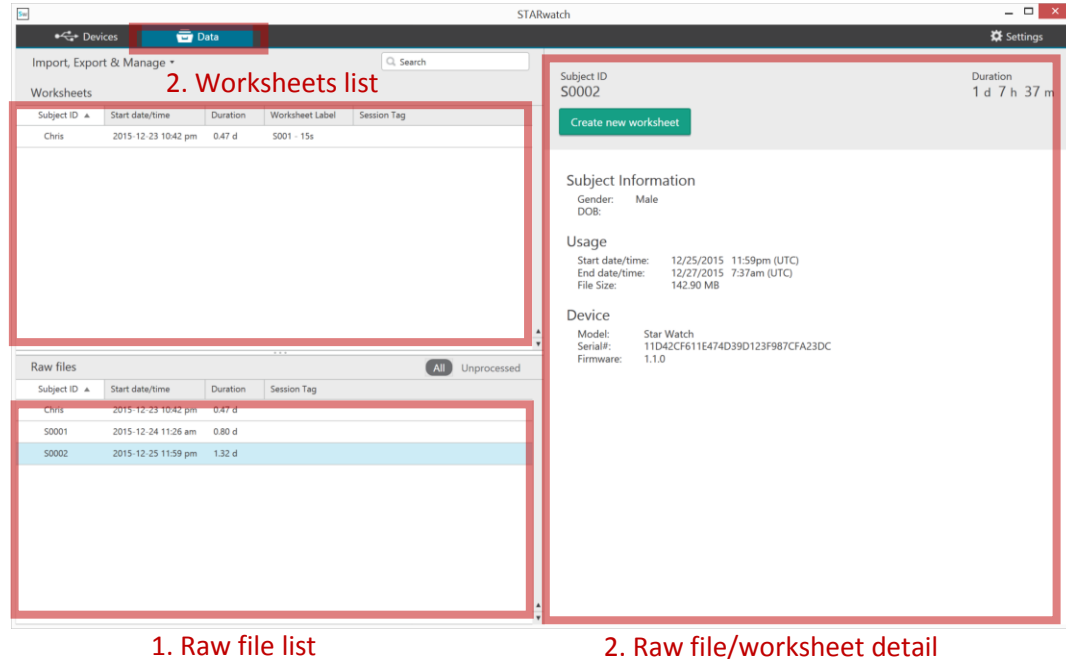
STARwatch

Devices Data Settings

Import, Export & Manage ▾

Search

2. Worksheets list

Worksheets

| Subject ID ▲ | Start date/time | Duration | Worksheet Label | Session Tag |
|---|---|---|---|---|
| Chris | 2015-12-23 10:42 pm | 0.47 d | S001 - 15s | |

Raw files

All Unprocessed

| Subject ID ▲ | Start date/time | Duration | Session Tag |
|---|---|---|---|
| Chris | 2015-12-23 10:42 pm | 0.47 d | |
| S0001 | 2015-12-24 11:26 am | 0.80 d | |
| S0002 | 2015-12-25 11:59 pm | 1.32 d | |

Subject ID
S0002

Duration
1 d 7 h 37 m

Create new worksheet

Subject Information
Gender: Male
DOB:

Usage
Start date/time: 12/25/2015 11:59pm (UTC)
End date/time: 12/27/2015 7:37am (UTC)
File Size: 142.90 MB

Device
Model: Star Watch
Serial#: 11D42CF611E474D39D123F987CFA23DC
Firmware: 1.1.0

1. Raw file list

2. Raw file/worksheet detail